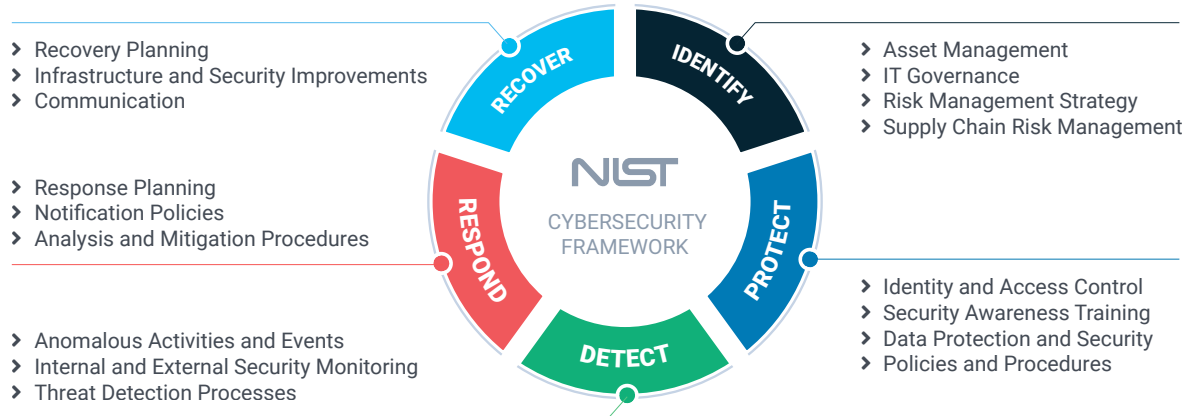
› Recovery Planning
› Infrastructure and Security Improvements
› Communication

RECOVER

IDENTIFY

› Asset Management
› IT Governance
› Risk Management Strategy
› Supply Chain Risk Management

› Response Planning
› Notification Policies
› Analysis and Mitigation Procedures

RESPOND

NIST
CYBERSECURITY FRAMEWORK

PROTECT

› Identity and Access Control
› Security Awareness Training
› Data Protection and Security
› Policies and Procedures

DETECT

› Anomalous Activities and Events
› Internal and External Security Monitoring
› Threat Detection Processes